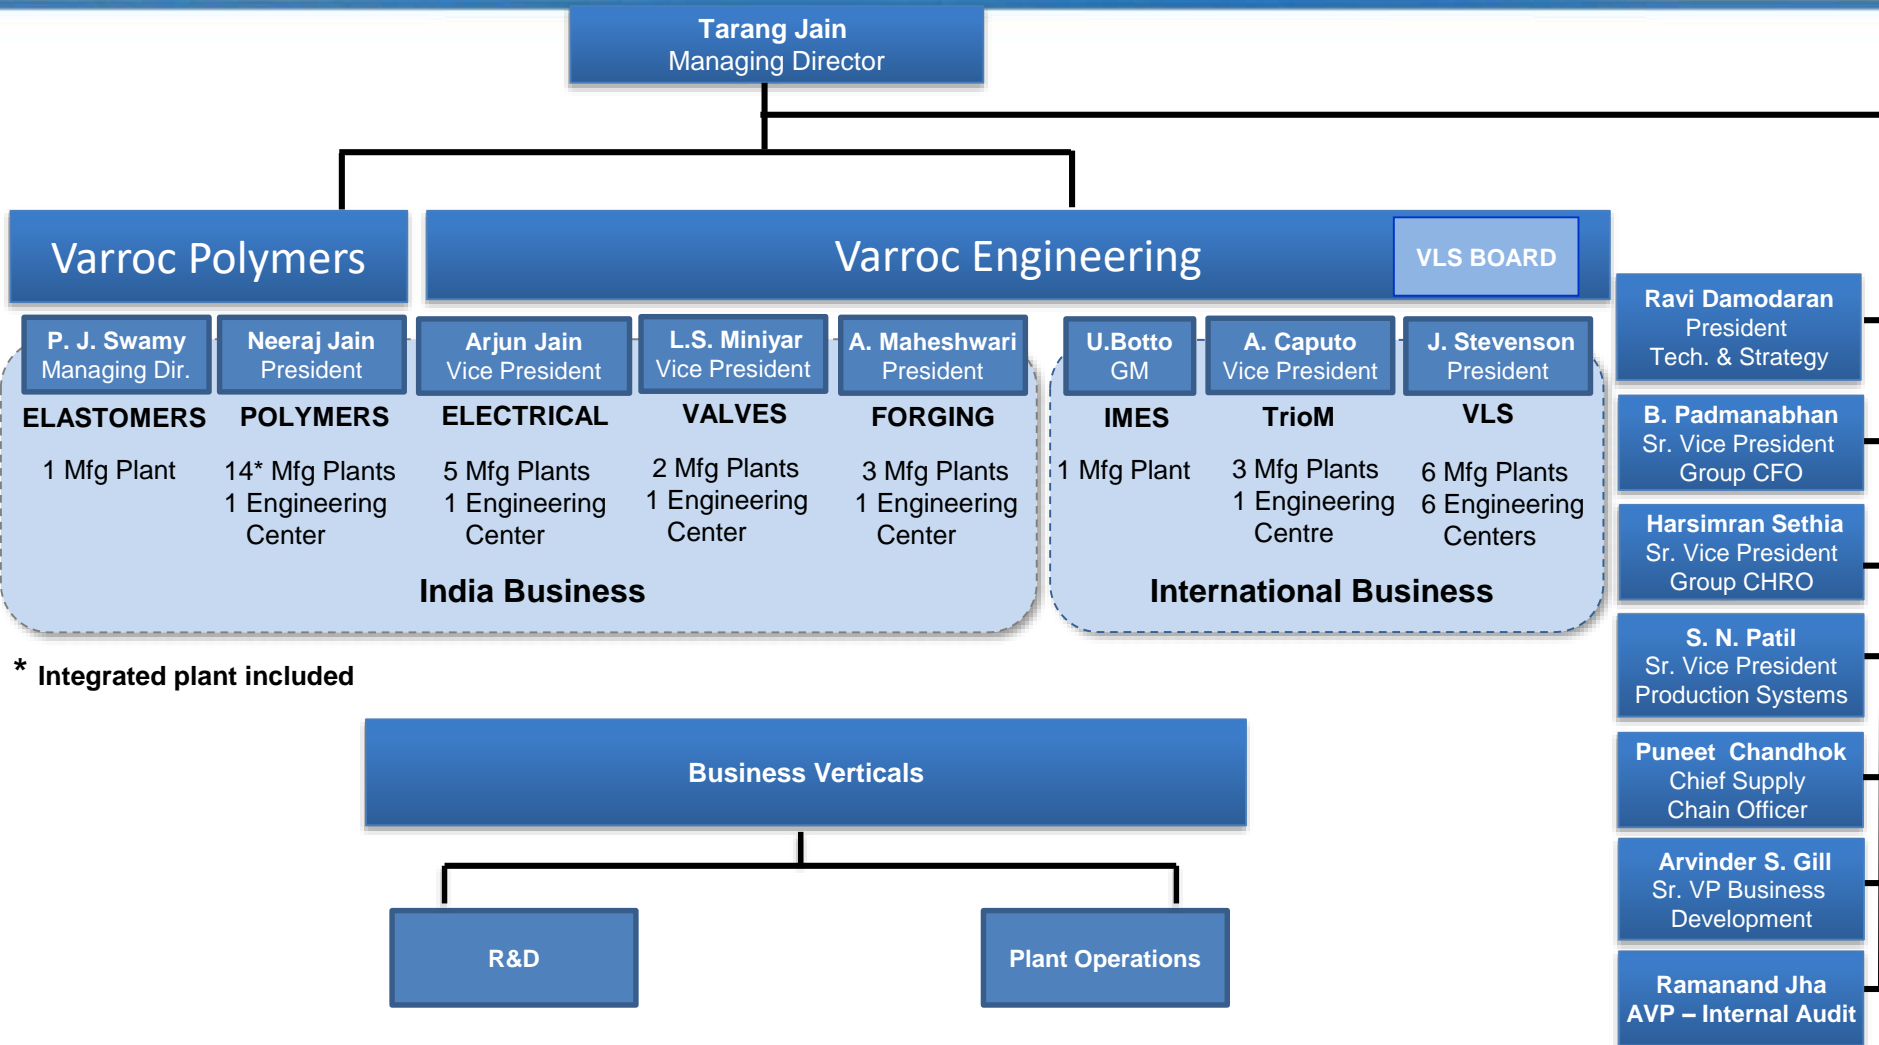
Tarang Jain
Managing Director

Varroc Polymers

Varroc Engineering

VLS BOARD

P. J. Swamy
Managing Dir.

Neeraj Jain
President

Arjun Jain
Vice President

L.S. Miniyar
Vice President

A. Maheshwari
President

U.Botto
GM

A. Caputo
Vice President

J. Stevenson
President

ELASTOMERS

1 Mfg Plant

POLYMERS

14* Mfg Plants
1 Engineering Center

ELECTRICAL

5 Mfg Plants
1 Engineering Center

VALVES

2 Mfg Plants
1 Engineering Center

FORGING

3 Mfg Plants
1 Engineering Center

India Business

IMES

1 Mfg Plant

TrioM

3 Mfg Plants
1 Engineering Centre

VLS

6 Mfg Plants
6 Engineering Centers

International Business

Ravi Damodaran
President
Tech. & Strategy

B. Padmanabhan
Sr. Vice President
Group CFO

Harsimran Sethia
Sr. Vice President
Group CHRO

S. N. Patil
Sr. Vice President
Production Systems

Puneet Chandhok
Chief Supply Chain Officer

Arvinder S. Gill
Sr. VP Business Development

Ramanand Jha
AVP – Internal Audit

* Integrated plant included

Business Verticals

R&D

Plant Operations